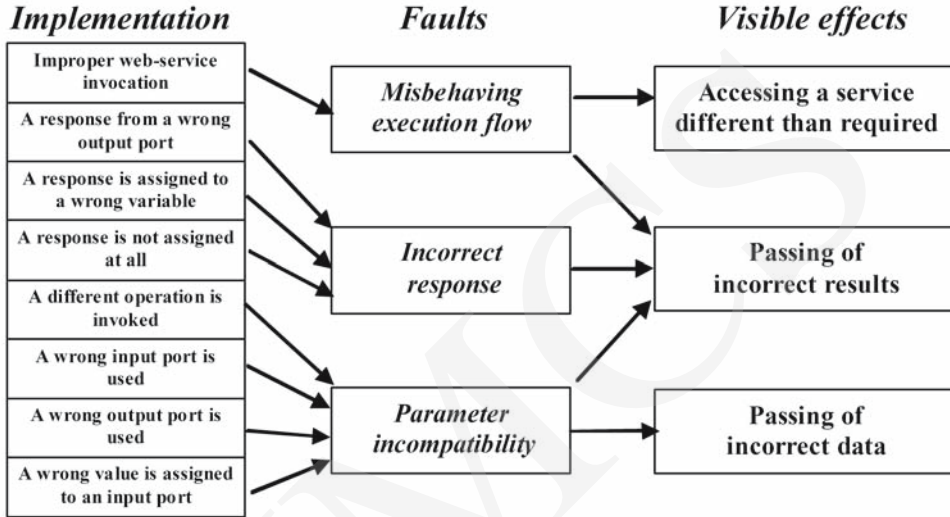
Implementation

Improper web-service invocation

A response from a wrong output port

A response is assigned to a wrong variable

A response is not assigned at all

A different operation is invoked

A wrong input port is used

A wrong output port is used

A wrong value is assigned to an input port

Faults

Misbehaving execution flow

Incorrect response

Parameter incompatibility

Visible effects

Accessing a service different than required

Passing of incorrect results

Passing of incorrect data